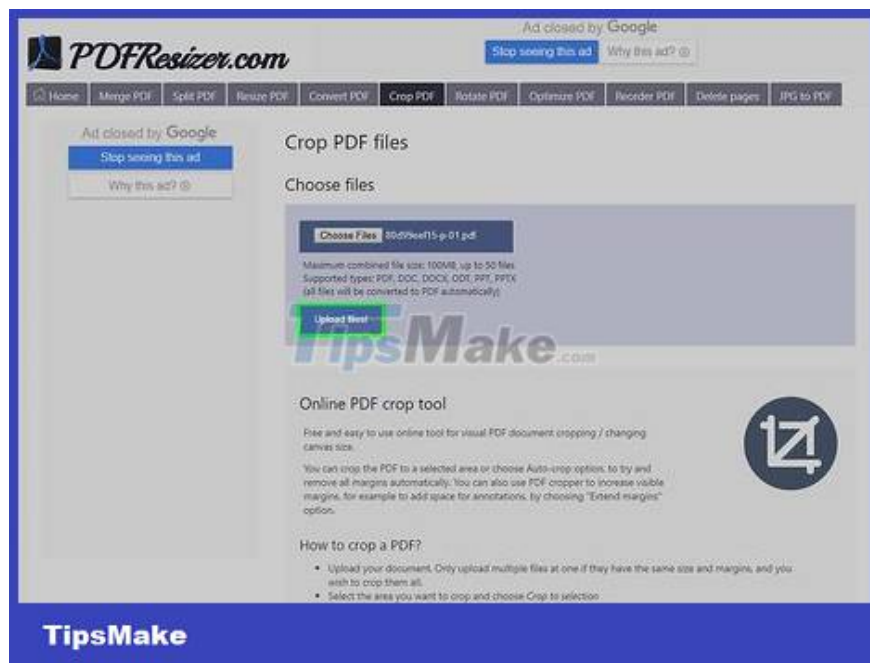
PDFResizer.com

Ad closed by Google
Stop seeing this ad
Why this ad?

Home | Merge PDF | Split PDF | Resize PDF | Convert PDF | Crop PDF | Rotate PDF | Optimize PDF | Reorder PDF | Delete pages | JPG to PDF

Ad closed by Google
Stop seeing this ad
Why this ad?

Crop PDF files

Choose files

Choose Files 00d59eaf15-p-01.pdf

Maximum combined file size: 100MB, up to 50 files.
Supported types: PDF, DOC, DOCX, ODT, PPT, PPTX
(all files will be converted to PDF automatically)

Upload files!

TipsMake.com

Online PDF crop tool

Free and easy to use online tool for visual PDF document cropping / changing canvas size.

You can crop the PDF to a selected area or choose Auto-crop option, to try and remove all margins automatically. You can also use PDF cropper to increase visible margins, for example to add space for annotations, by choosing "Extend margins" option.

How to crop a PDF?

• Upload your document. Only upload multiple files at once if they have the same size and margins, and you wish to crop them all.
• Select the area you want to crop and choose Crop to selection

TipsMake